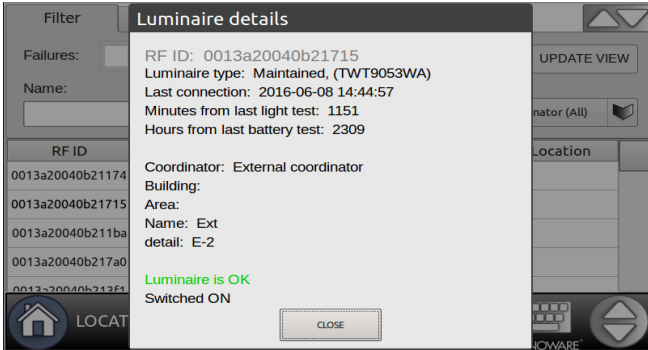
Filter

Failures:

Name:

RF ID

0013a20040b21174

0013a20040b21715

0013a20040b211ba

0013a20040b217a0

LOCAT

UPDATE VIEW

nator (All)

Location

NOWARE

Luminaire details

RF ID: 0013a20040b21715
Luminaire type: Maintained, (TWT9053WA)
Last connection: 2016-06-08 14:44:57
Minutes from last light test: 1151
Hours from last battery test: 2309

Coordinator: External coordinator
Building:
Area:
Name: Ext
detail: E-2

Luminaire is OK
Switched ON

CLOSE